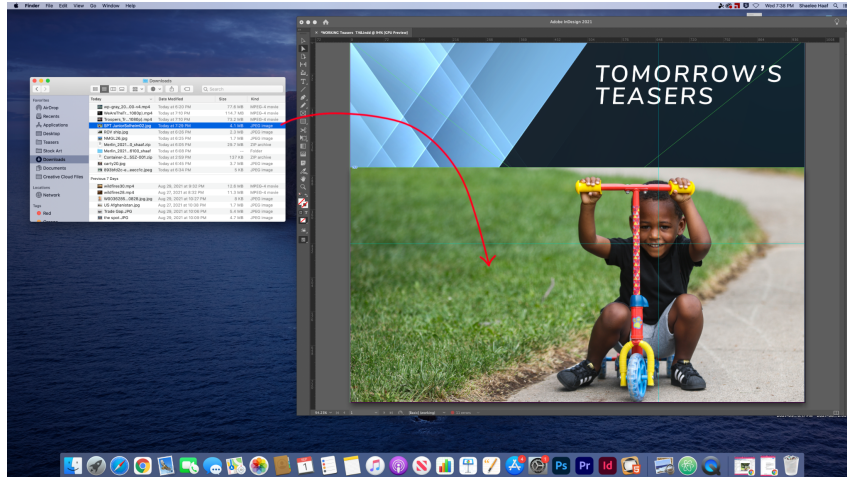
Finder File Edit View Go Window Help

Wed 7:38 PM Sheelee Hoaf

Adobe InDesign 2021

*WORKING Teasers_TH.indd @ 84% [CPU Preview]

Downloads

Favorites
AirDrop
Recents
Applications
Desktop
Teasers
Stock Art
Downloads
Documents
Creative Cloud Files

Locations
Network

Tags
Red

| Today | Date Modified | Size | Kind |
|---|---|---|---|
| wp-play_20...09-v4.mp4 | Today at 6:33 PM | 17.6 MB | MPEG-4 movie |
| WeArcFlyD...1080p).mp4 | Today at 7:10 PM | 114.7 MB | MPEG-4 movie |
| Teasers_T...1080p).mp4 | Today at 7:10 PM | 13.2 MB | MPEG-4 movie |
| SPT_JadeGelhaar02.jpg | Today at 7:25 PM | 4.1 MB | JPEG image |
| BOH ship.jpg | Today at 6:05 PM | 2.3 MB | JPEG image |
| NMGL26.jpg | Today at 6:05 PM | 1.7 MB | JPEG image |
| Merlin_2021...0_sheaf.zip | Today at 6:05 PM | 28.7 MB | ZIP archive |
| Merlin_2021...9100_sheaf | Today at 6:05 PM | -- | Folder |
| Container-2...652-091.zip | Today at 2:59 PM | 137 KB | ZIP archive |
| verity26.jpg | Today at 6:45 PM | 4.7 MB | JPEG image |
| 693d42c-a...aeccfc.jpeg | Today at 6:44 PM | 5 KB | JPEG image |

Previous 7 Days

| | | | |
|---|---|---|---|
| wildfires90.mp4 | Aug 28, 2021 at 9:32 PM | 12.9 MB | MPEG-4 movie |
| wildfire28.mp4 | Aug 28, 2021 at 8:32 PM | 11.3 MB | MPEG-4 movie |
| fe8036286...0826.jpg | Aug 28, 2021 at 10:27 PM | 8 KB | JPEG image |
| US Afghanistan.jpg | Aug 27, 2021 at 10:08 PM | 1.7 MB | JPEG image |
| Trade Gap.JPG | Aug 27, 2021 at 10:08 PM | 6.9 MB | JPEG image |
| the spot.JPG | Aug 26, 2021 at 10:09 PM | 4.7 MB | JPEG image |

TOMORROW'S TEASERS

[Basic] (working)